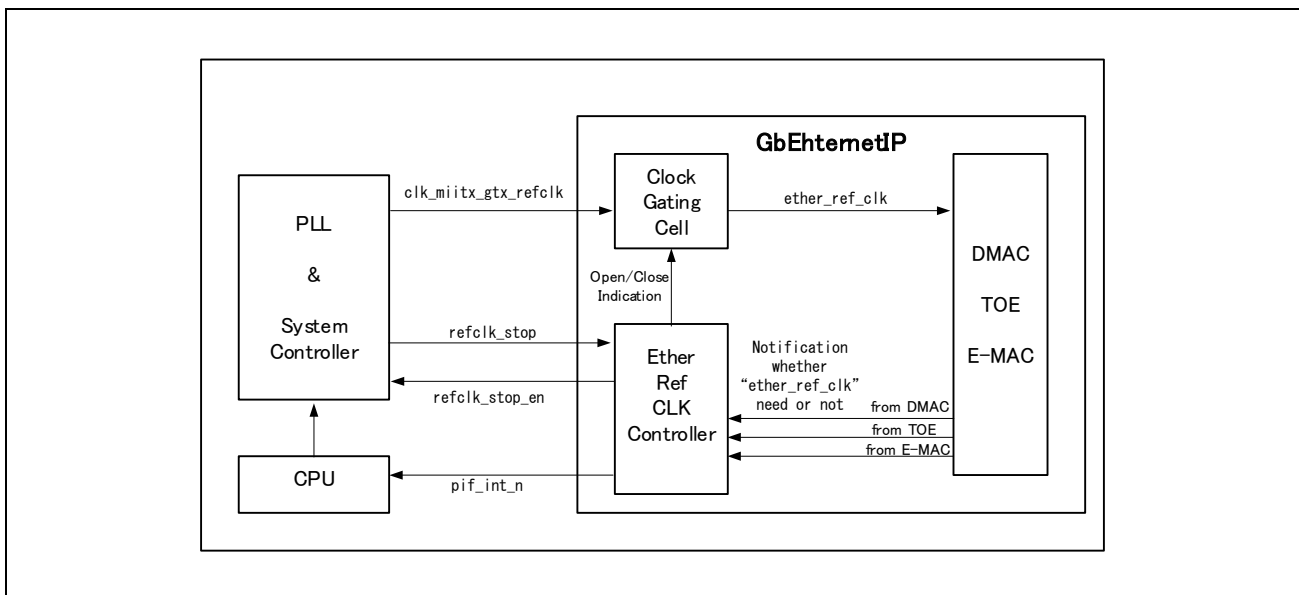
GbEhternetIP

PLL

&

System Controller

clk_miitx_gtx_refclk

Clock Gating Cell

ether_ref_clk

DMAC

TOE

E-MAC

Open/Close Indication

refclk_stop

refclk_stop_en

Ether Ref CLK Controller

Notification whether "ether_ref_clk" need or not

from DMAC

from TOE

from E-MAC

CPU

pif_int_n